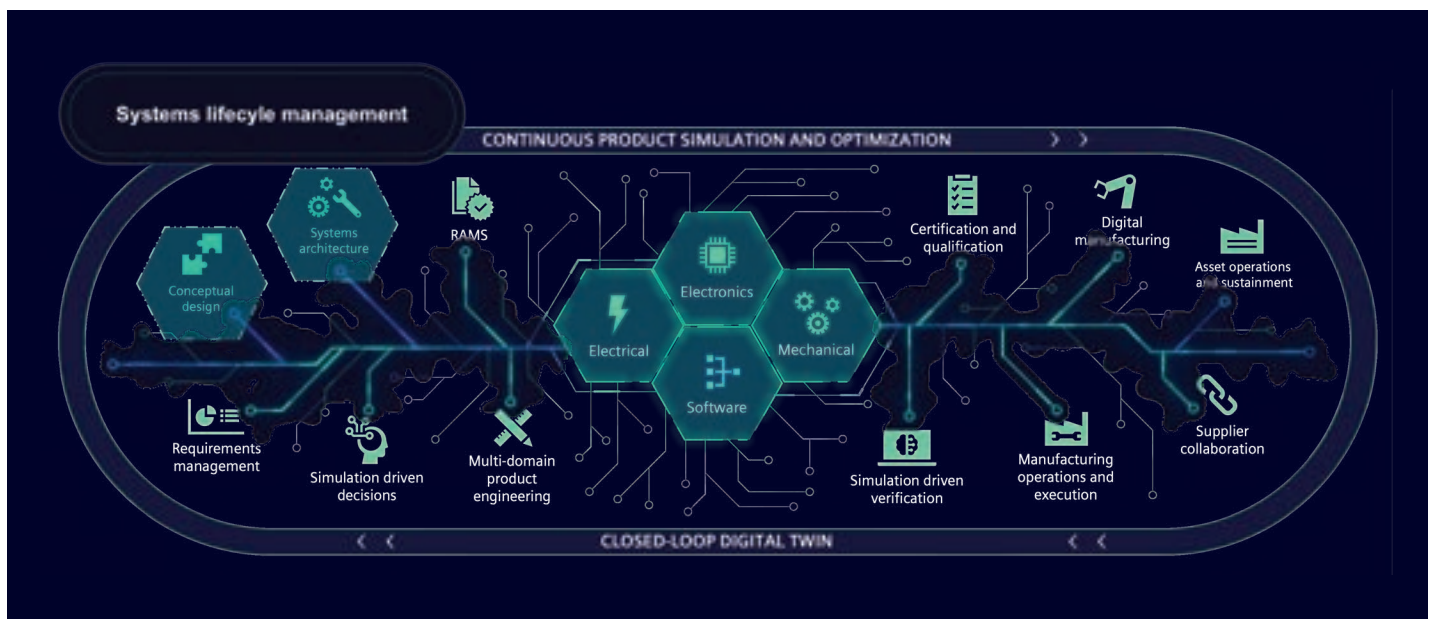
Systems lifecyle management

CONTINUOUS PRODUCT SIMULATION AND OPTIMIZATION > >

Conceptual design

Systems architecture

RAMS

Electronics

Electrical

Mechanical

Software

Certification and qualification

Digital manufacturing

Asset operations and sustainment

Requirements management

Simulation driven decisions

Multi-domain product engineering

Simulation driven verification

Manufacturing operations and execution

Supplier collaboration

< < CLOSED-LOOP DIGITAL TWIN < <